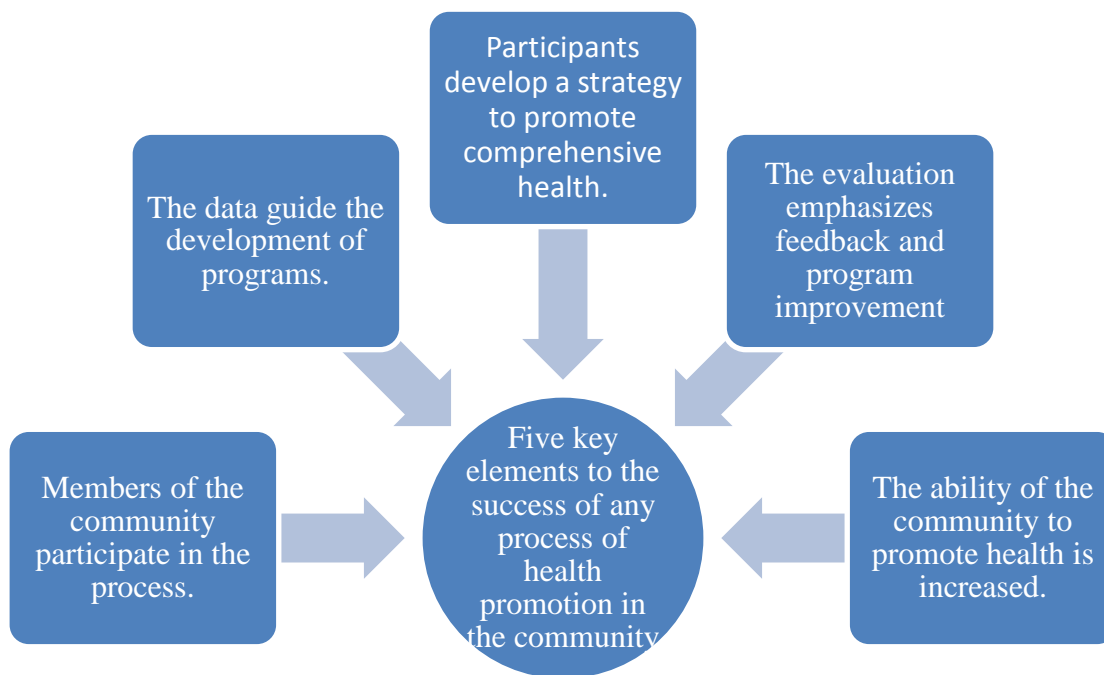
Participants develop a strategy to promote comprehensive health.

The data guide the development of programs.

The evaluation emphasizes feedback and program improvement

Members of the community participate in the process.

Five key elements to the success of any process of health promotion in the community

The ability of the community to promote health is increased.